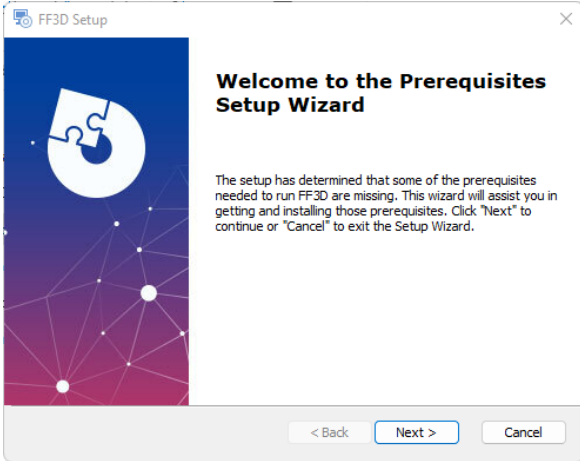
FF3D Setup

Welcome to the Prerequisites Setup Wizard

The setup has determined that some of the prerequisites needed to run FF3D are missing. This wizard will assist you in getting and installing those prerequisites. Click "Next" to continue or "Cancel" to exit the Setup Wizard.

< Back
Next >
Cancel